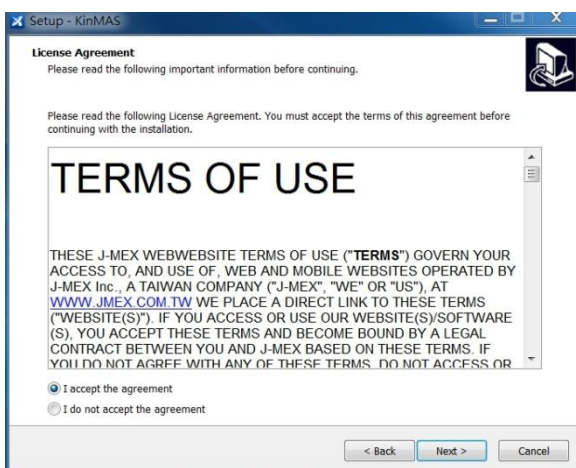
Setup - KinMAS

License Agreement

Please read the following important information before continuing.

Please read the following License Agreement. You must accept the terms of this agreement before continuing with the installation.

TERMS OF USE

THESE J-MEX WEBWEBSITE TERMS OF USE ("TERMS") GOVERN YOUR ACCESS TO, AND USE OF, WEB AND MOBILE WEBSITES OPERATED BY J-MEX Inc., A TAIWAN COMPANY ("J-MEX", "WE" OR "US"), AT WWW.JMEX.COM.TW WE PLACE A DIRECT LINK TO THESE TERMS ("WEBSITE(S)"). IF YOU ACCESS OR USE OUR WEBSITE(S)/SOFTWARE (S), YOU ACCEPT THESE TERMS AND BECOME BOUND BY A LEGAL CONTRACT BETWEEN YOU AND J-MEX BASED ON THESE TERMS. IF YOU DO NOT AGREE WITH ANY OF THESE TERMS, DO NOT ACCESS OR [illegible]

I accept the agreement

I do not accept the agreement

< Back

Next >

Cancel